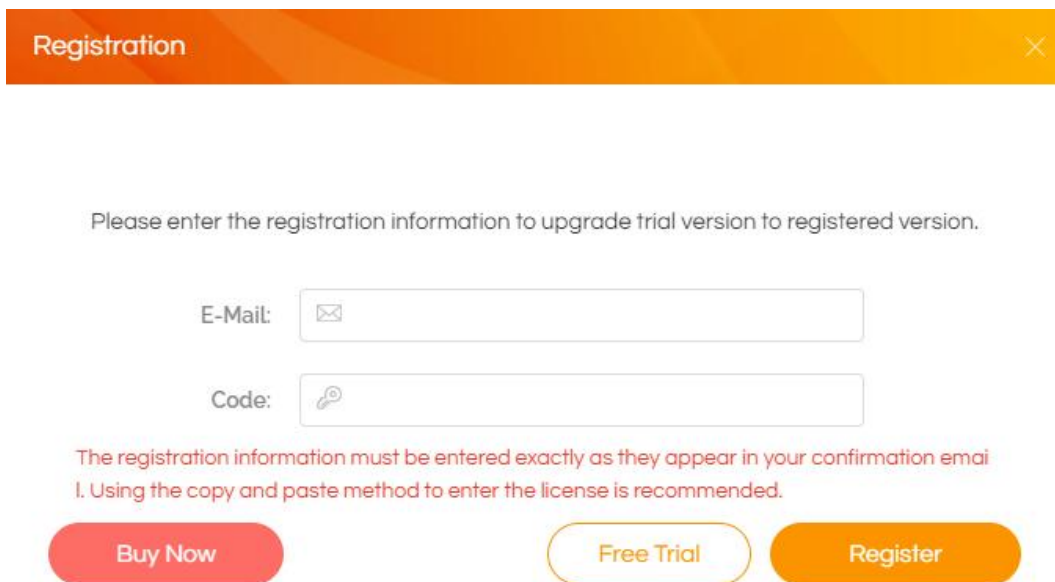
Registration

Please enter the registration information to upgrade trial version to registered version.

E-Mail:

Code:

The registration information must be entered exactly as they appear in your confirmation emai l. Using the copy and paste method to enter the license is recommended.

Buy Now

Free Trial

Register